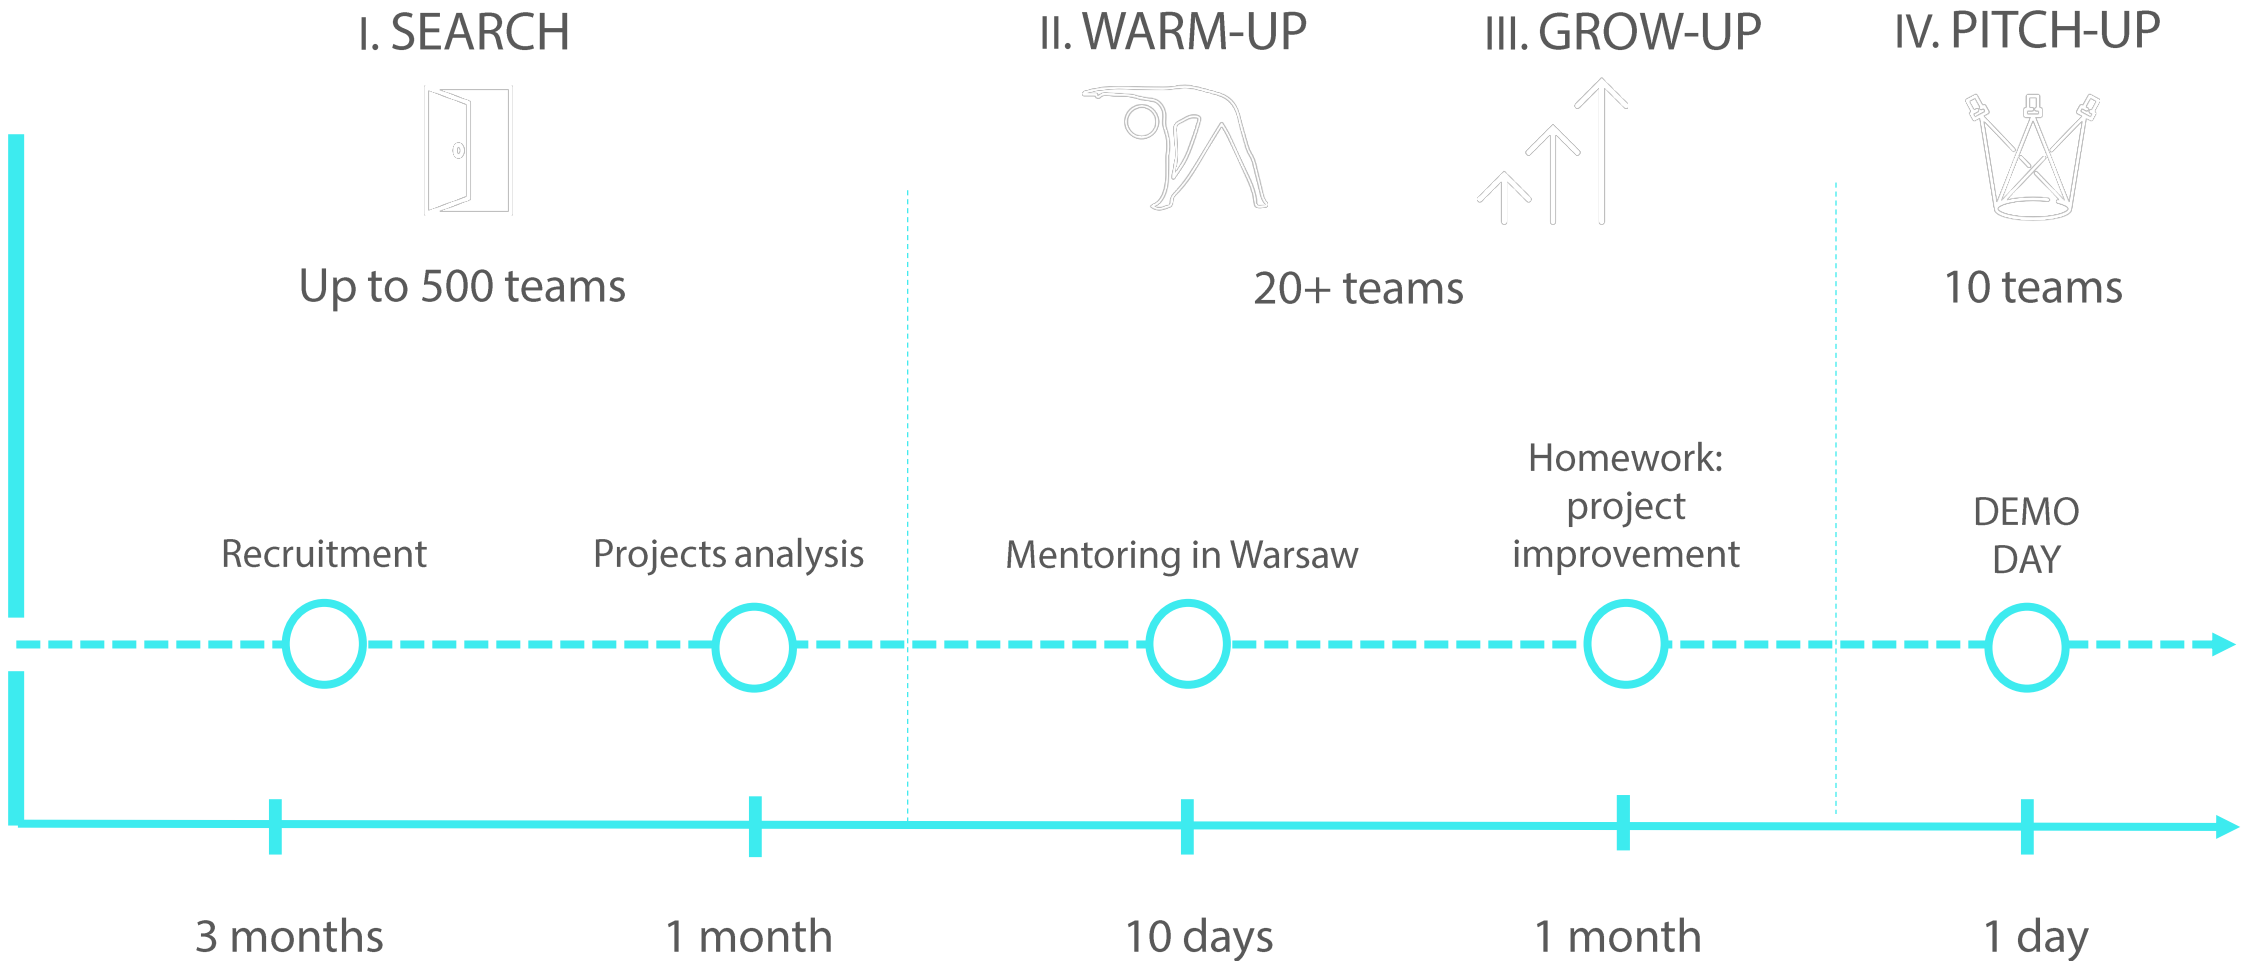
I. SEARCH

II. WARM-UP

III. GROW-UP

IV. PITCH-UP

Up to 500 teams

20+ teams

10 teams

Recruitment

Projects analysis

Mentoring in Warsaw

Homework: project improvement

DEMO DAY

3 months

1 month

10 days

1 month

1 day